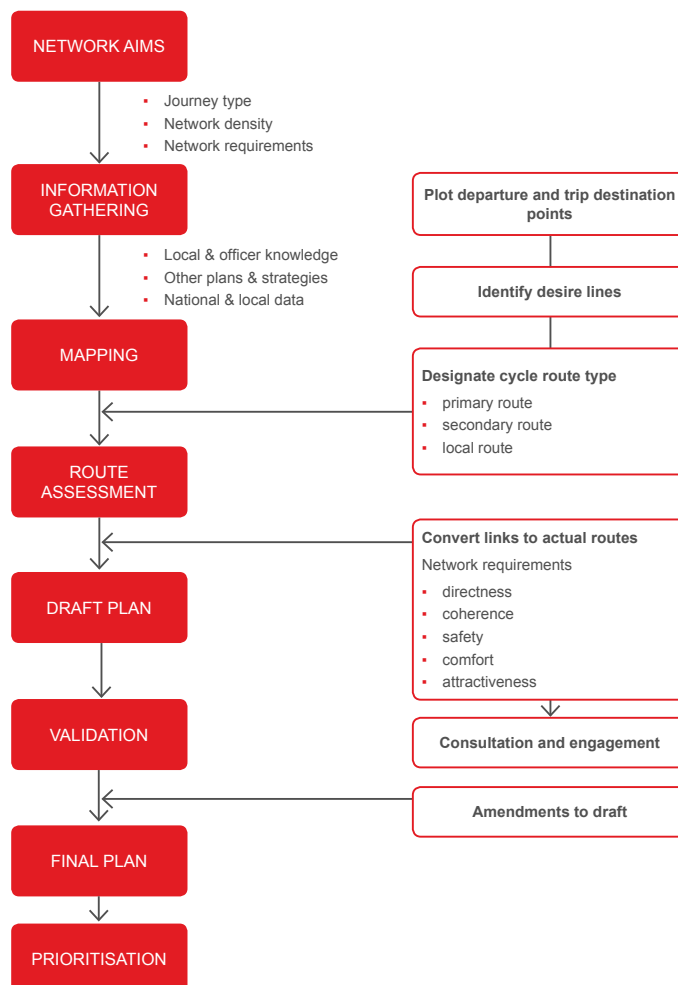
NETWORK AIMS

- Journey type
- Network density
- Network requirements

INFORMATION GATHERING

- Local & officer knowledge
- Other plans & strategies
- National & local data

MAPPING

ROUTE ASSESSMENT

DRAFT PLAN

VALIDATION

FINAL PLAN

PRIORITISATION

Plot departure and trip destination points

Identify desire lines

Designate cycle route type
- primary route
- secondary route
- local route

Convert links to actual routes
Network requirements
- directness
- coherence
- safety
- comfort
- attractiveness

Consultation and engagement

Amendments to draft